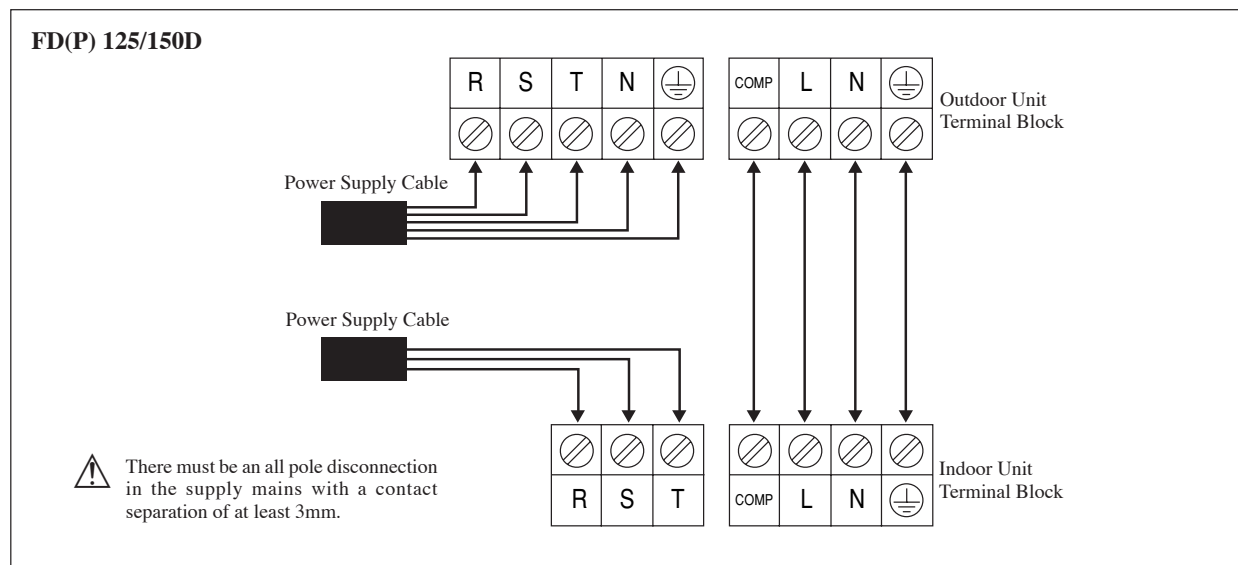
FD(P) 125/150D

| R | S | T | N | ⏚ |
|---|---|---|---|---|

| COMP | L | N | ⏚ |
|---|---|---|---|

Outdoor Unit Terminal Block

Power Supply Cable

Power Supply Cable

| R | S | T |
|---|---|---|

| COMP | L | N | ⏚ |
|---|---|---|---|

Indoor Unit Terminal Block

There must be an all pole disconnection in the supply mains with a contact separation of at least 3mm.